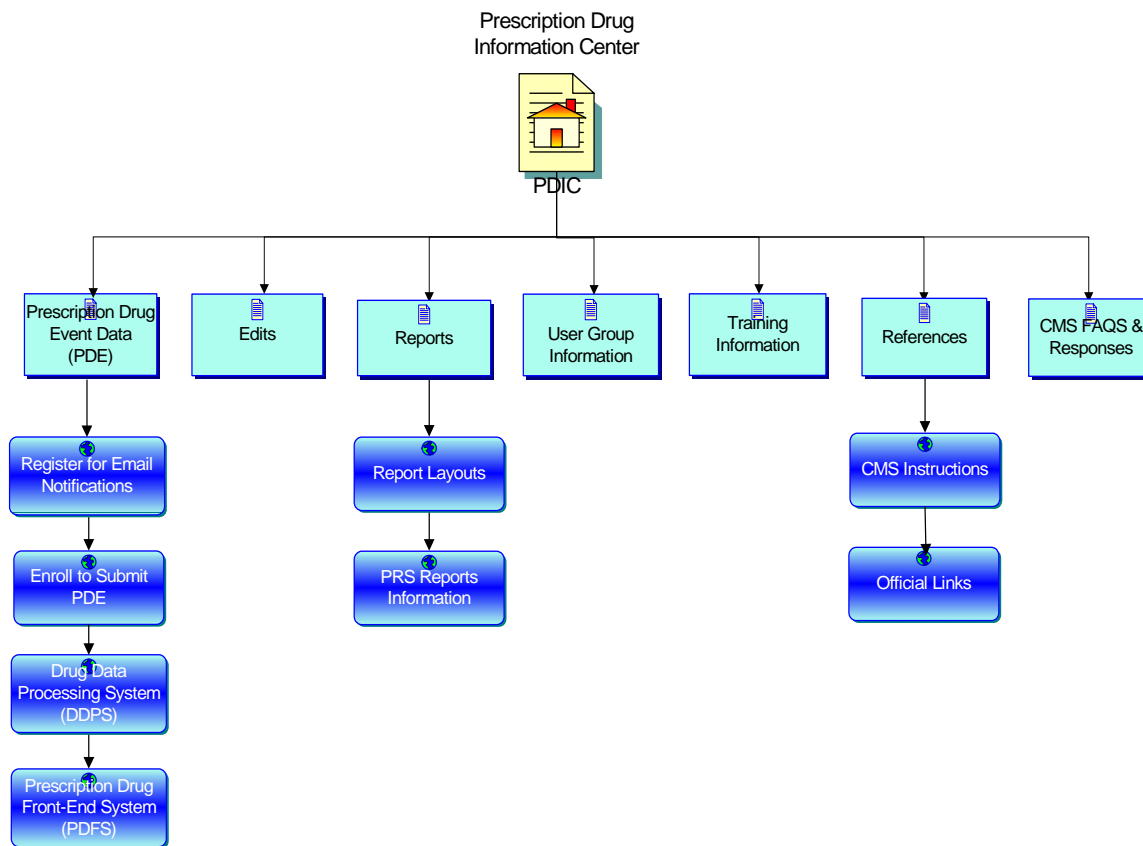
Prescription Drug Information Center

PDIC

Prescription Drug Event Data (PDE)

Edits

Reports

User Group Information

Training Information

References

CMS FAQS & Responses

Register for Email Notifications

Enroll to Submit PDE

Drug Data Processing System (DDPS)

Prescription Drug Front-End System (PDFS)

Report Layouts

PRS Reports Information

CMS Instructions

Official Links